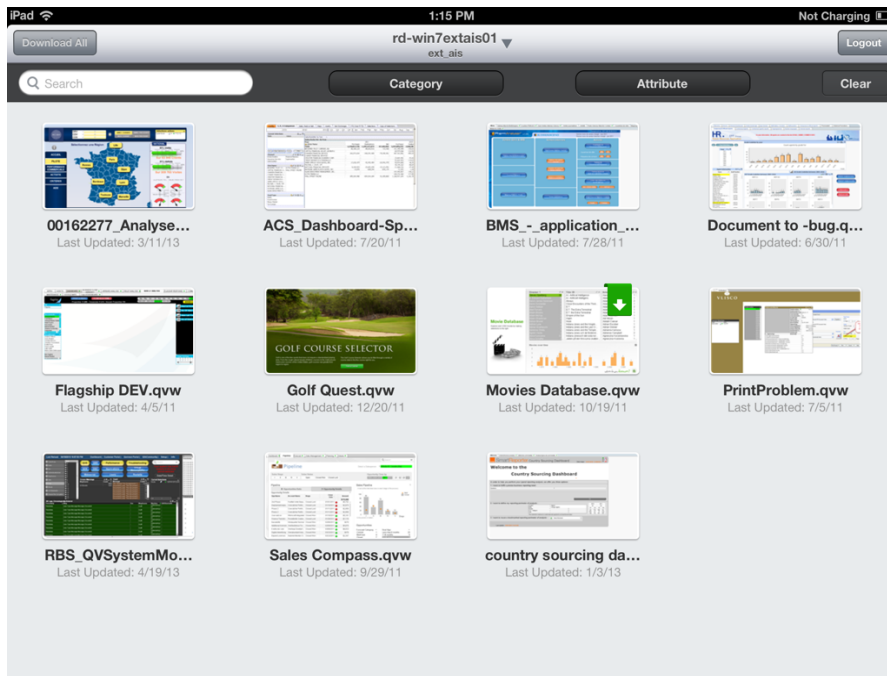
iPad 1:15 PM Not Charging

Download All

rd-win7extais01
ext_ais

Logout

Search

Category

Attribute

Clear

GOLF COURSE SELECTOR

00162277_Analyse...
Last Updated: 3/11/13

ACS_Dashboard-Sp...
Last Updated: 7/20/11

BMS_-_application_...
Last Updated: 7/28/11

Document to -bug.q...
Last Updated: 6/30/11

Flagship DEV.qvw
Last Updated: 4/5/11

Golf Quest.qvw
Last Updated: 12/20/11

Movies Database.qvw
Last Updated: 10/19/11

PrintProblem.qvw
Last Updated: 7/5/11

RBS_QVSystemMo...
Last Updated: 4/19/13

Sales Compass.qvw
Last Updated: 9/29/11

Welcome to the
Country Sourcing Dashboard

country sourcing da...
Last Updated: 1/3/13